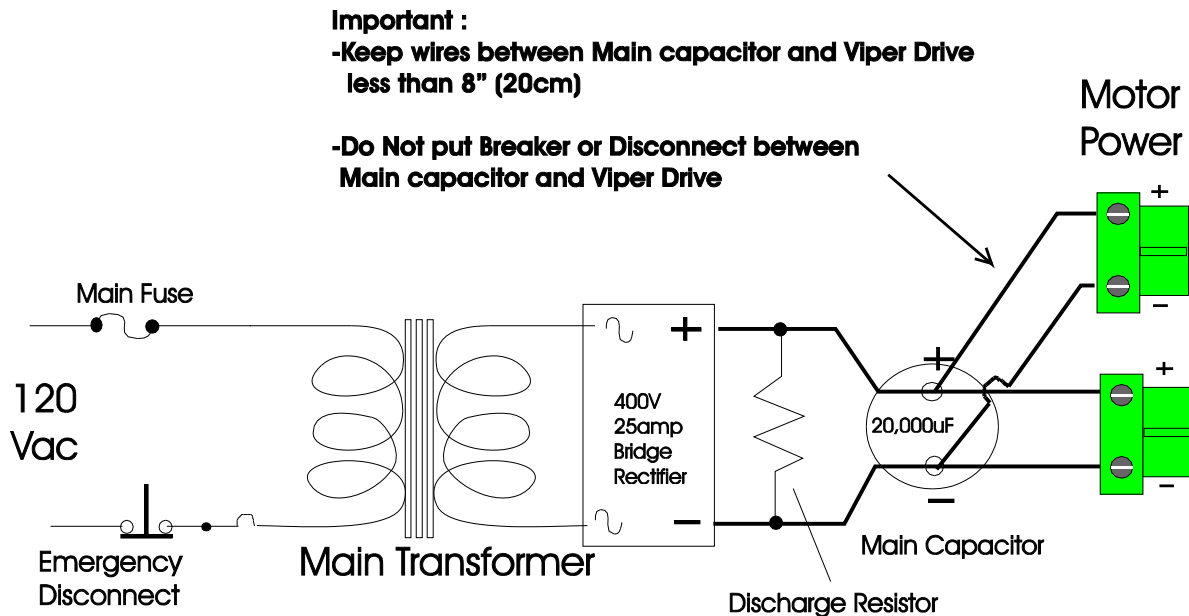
Important :
-Keep wires between Main capacitor and Viper Drive less than 8" (20cm)

-Do Not put Breaker or Disconnect between Main capacitor and Viper Drive

Motor Power

+

−

+

−

Main Fuse

120 Vac

Emergency Disconnect

Main Transformer

+

−

400V 25amp Bridge Rectifier

+

20,000uF

−

Main Capacitor

Discharge Resistor